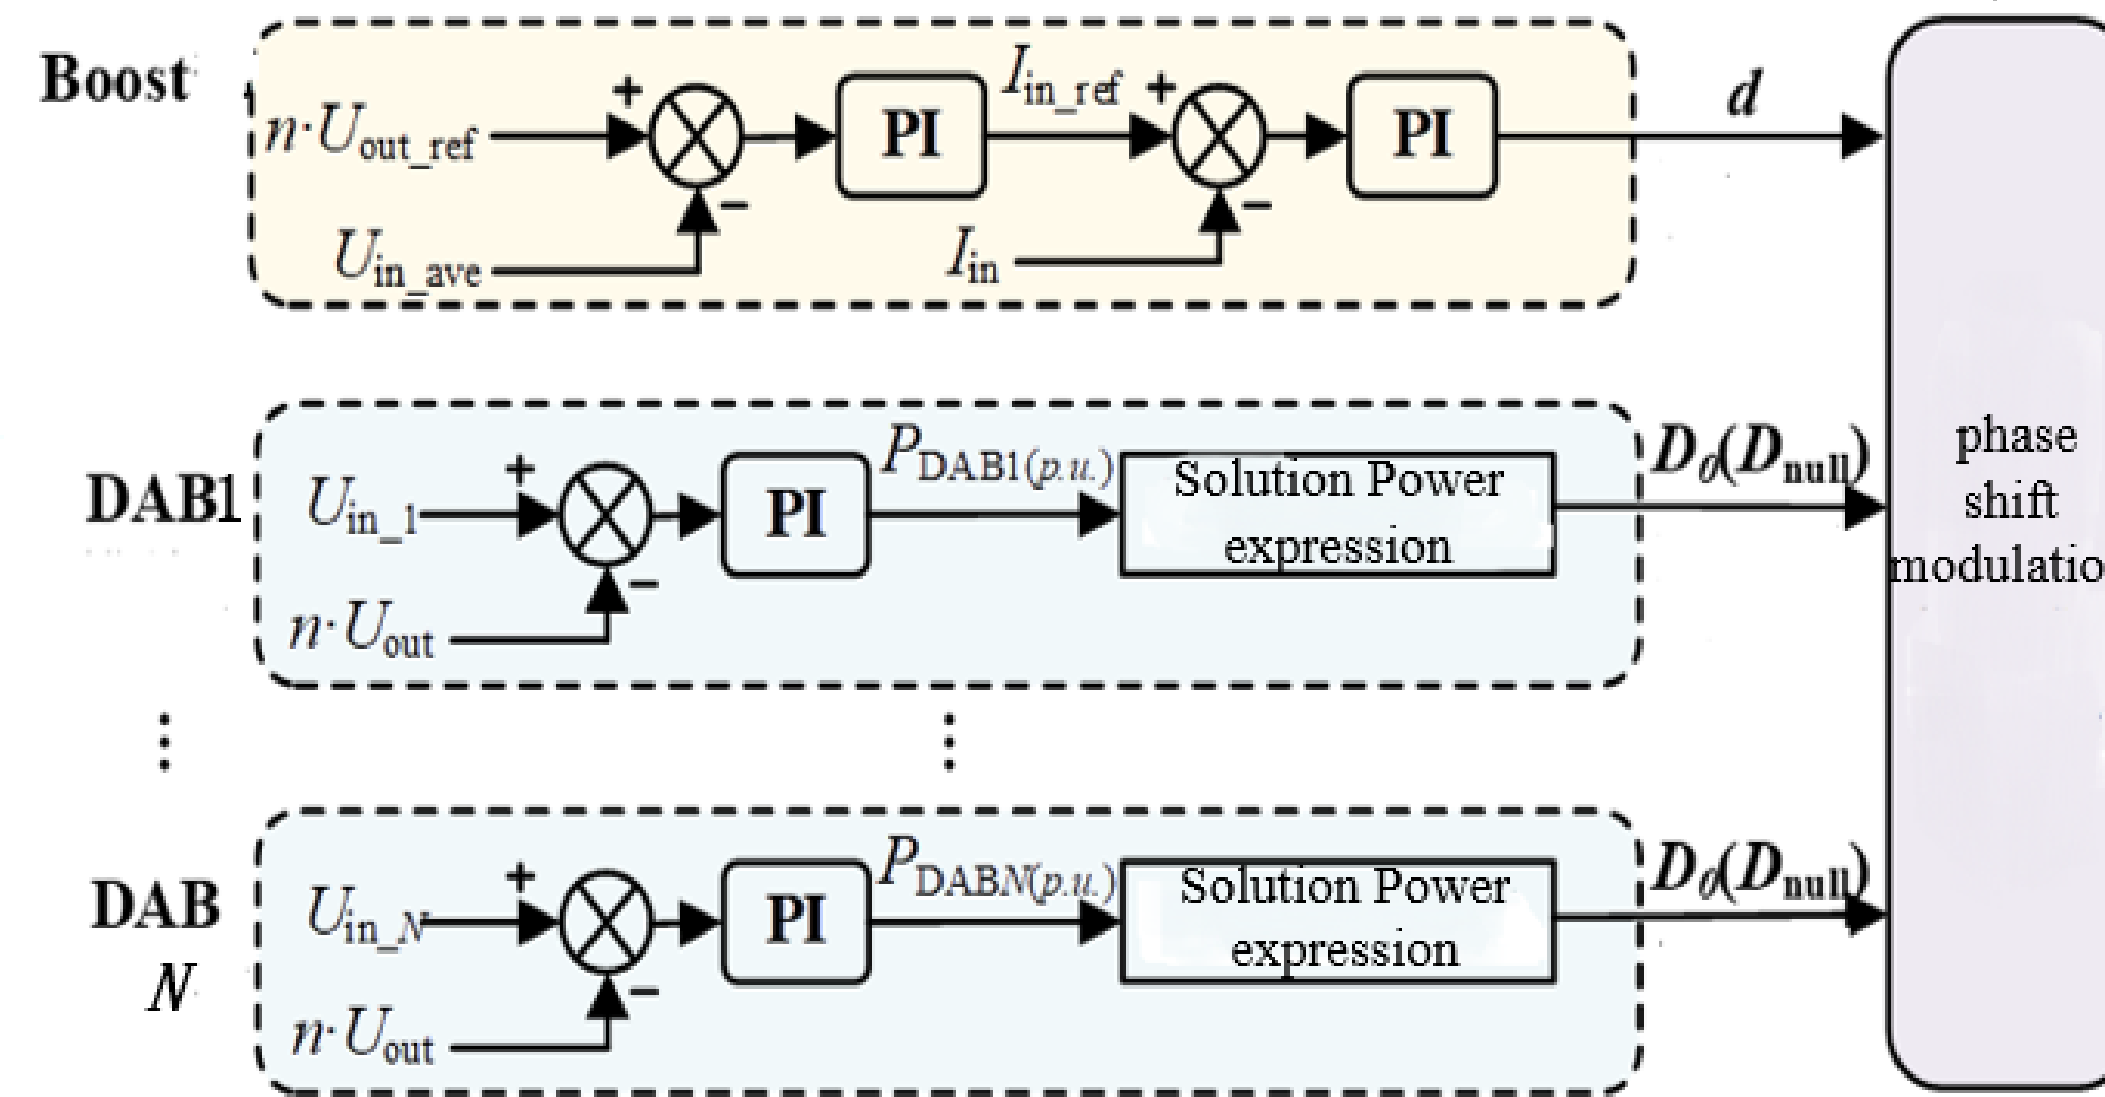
Boost

$n \cdot U_{out\_ref}$ + − $U_{in\_ave}$ PI $I_{in\_ref}$ + − $I_{in}$ PI $d$

DAB1

$U_{in\_1}$ + − $n \cdot U_{out}$ PI $P_{DAB1(p.u.)}$ Solution Power expression $D_0(D_{null})$

⋮ ⋮

DAB $N$

$U_{in\_N}$ + − $n \cdot U_{out}$ PI $P_{DABN(p.u.)}$ Solution Power expression $D_0(D_{null})$

phase shift modulatio